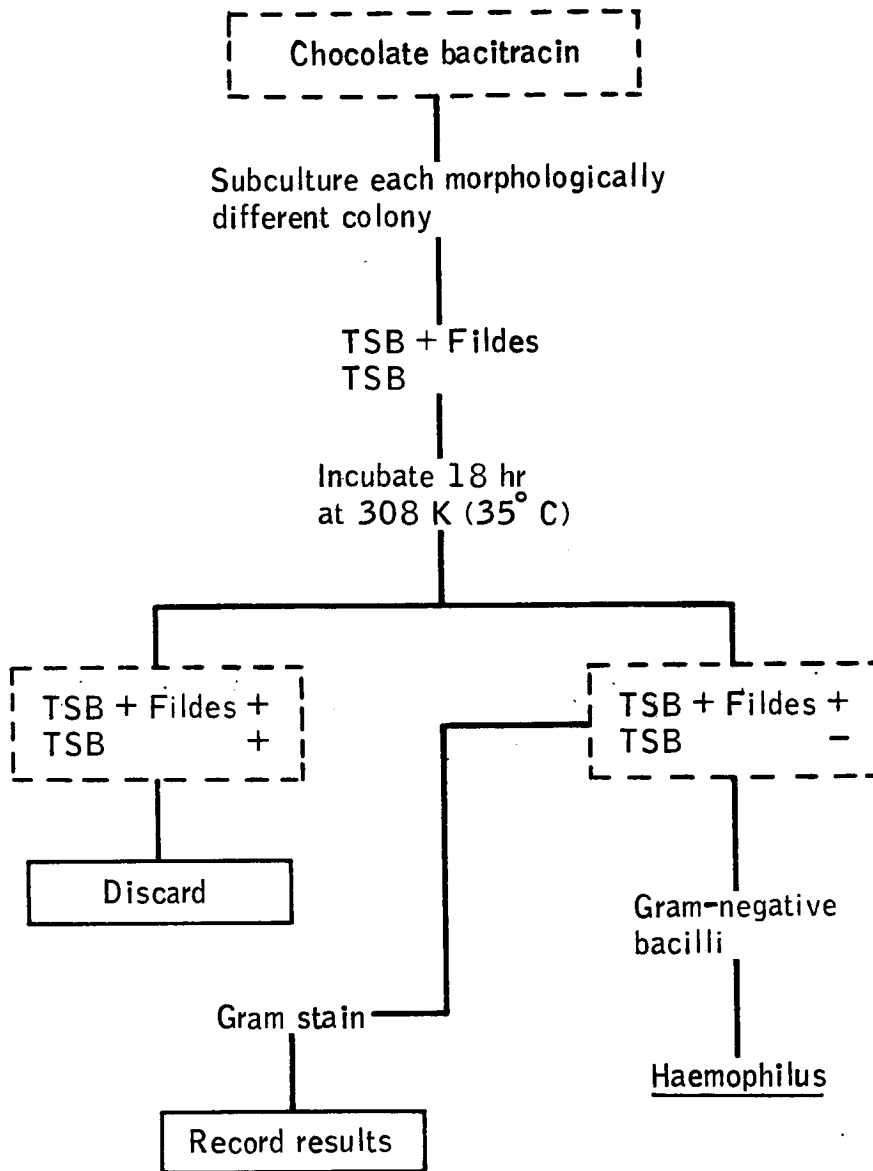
Chocolate bacitracin

Subculture each morphologically different colony

TSB + Fildes
TSB

Incubate 18 hr at 308 K (35° C)

TSB + Fildes +
TSB +

TSB + Fildes +
TSB −

Discard

Gram-negative bacilli

Gram stain

Haemophilus

Record results